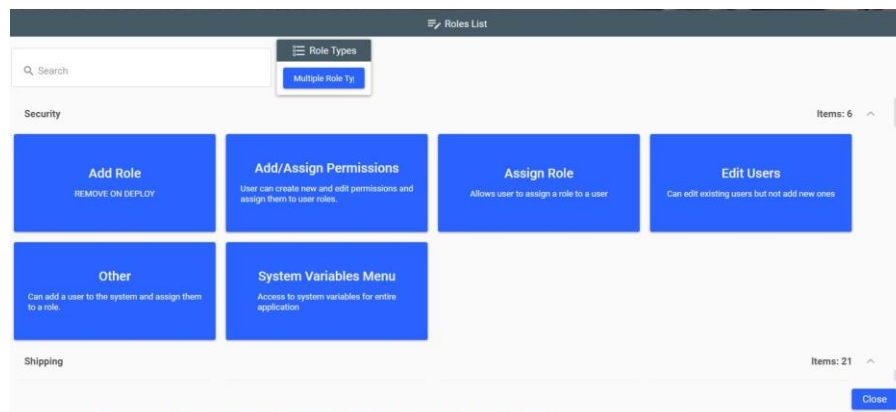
Roles List

Search

Role Types

Multiple Role Ty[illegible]

Security

Items: 6

Add Role

REMOVE ON DEPLOY

Add/Assign Permissions

User can create new and edit permissions and assign them to user roles.

Assign Role

Allows user to assign a role to a user

Edit Users

Can edit existing users but not add new ones

Other

Can add a user to the system and assign them to a role.

System Variables Menu

Access to system variables for entire application

Shipping

Items: 21

Close